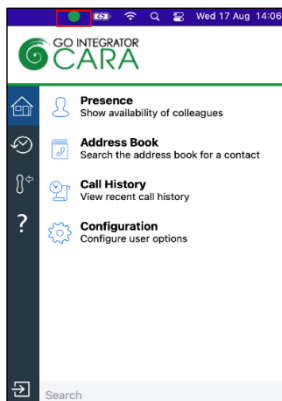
Wed 17 Aug 14:06

GO INTEGRATOR
CARA

Presence
Show availability of colleagues

Address Book
Search the address book for a contact

Call History
View recent call history

Configuration
Configure user options

?

Search